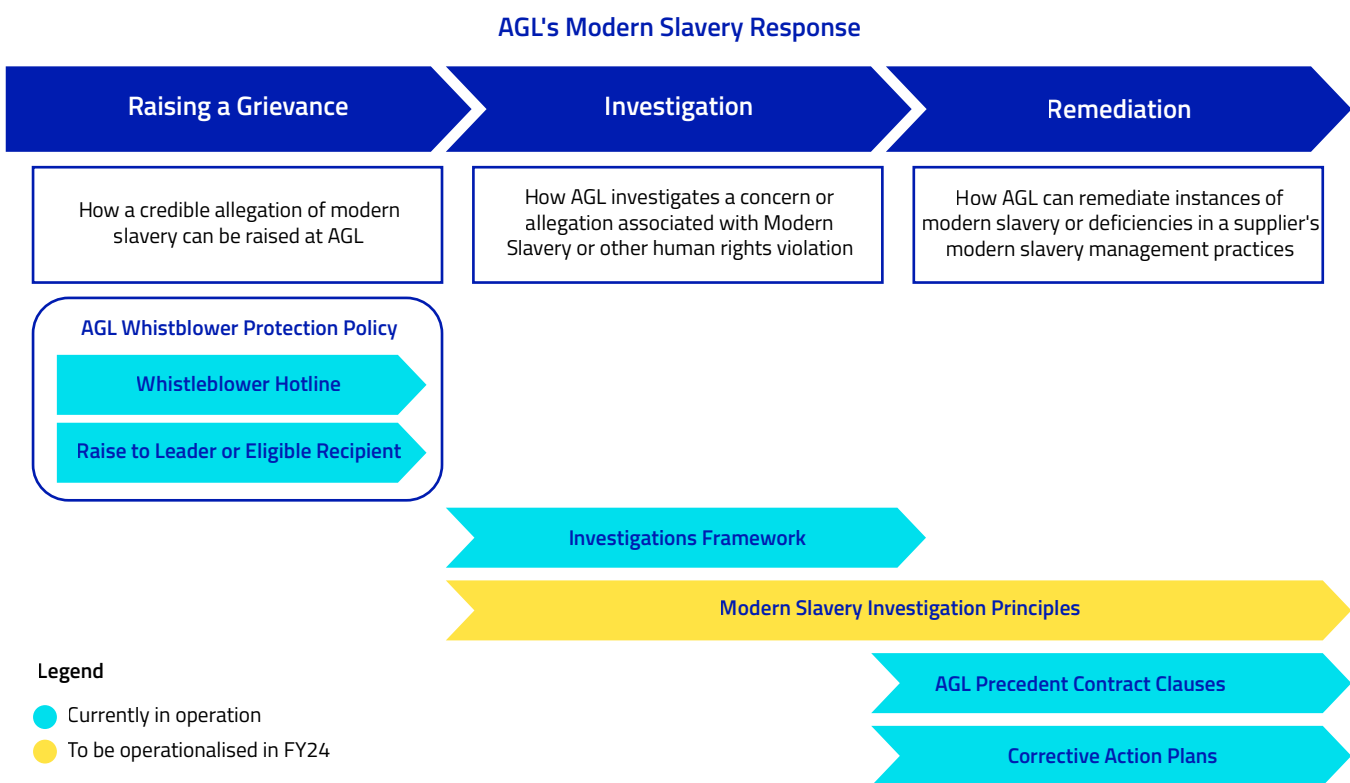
AGL's Modern Slavery Response

Raising a Grievance

Investigation

Remediation

How a credible allegation of modern slavery can be raised at AGL

How AGL investigates a concern or allegation associated with Modern Slavery or other human rights violation

How AGL can remediate instances of modern slavery or deficiencies in a supplier's modern slavery management practices

AGL Whistblower Protection Policy

Whistleblower Hotline

Raise to Leader or Eligible Recipient

Investigations Framework

Modern Slavery Investigation Principles

AGL Precedent Contract Clauses

Corrective Action Plans

Legend

Currently in operation

To be operationalised in FY24